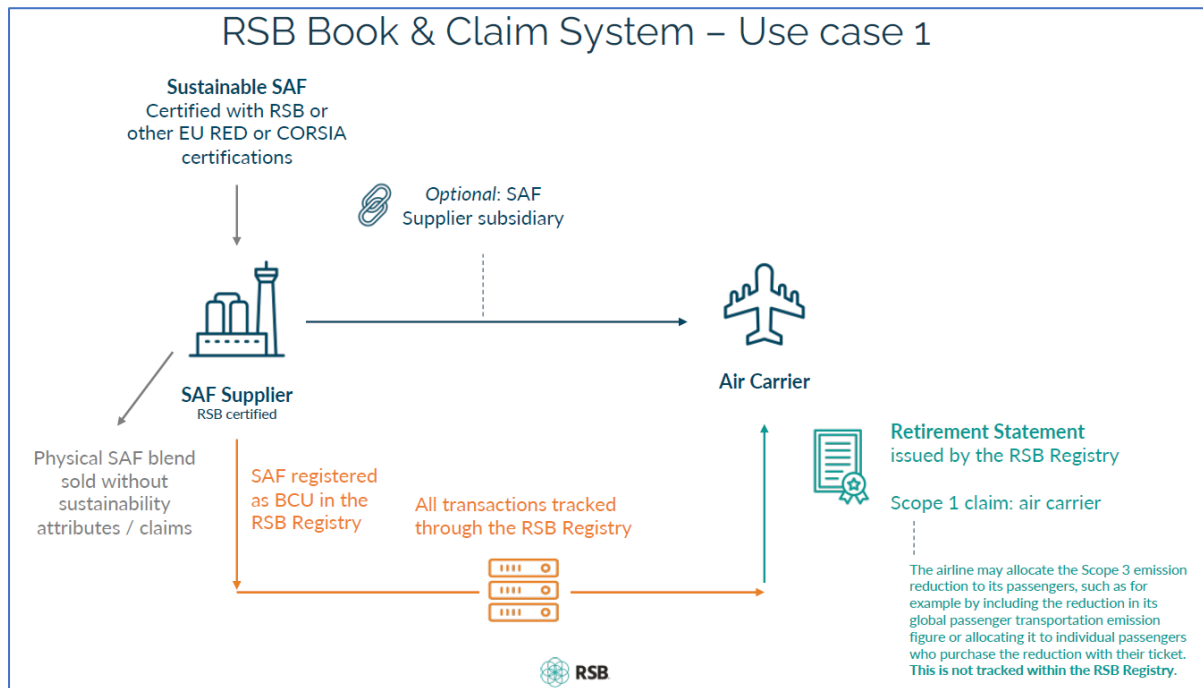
RSB Book & Claim System – Use case 1

Sustainable SAF
Certified with RSB or other EU RED or CORSIA certifications

Optional: SAF Supplier subsidiary

SAF Supplier
RSB certified

Air Carrier

Physical SAF blend sold without sustainability attributes / claims

SAF registered as BCU in the RSB Registry

All transactions tracked through the RSB Registry

Retirement Statement
issued by the RSB Registry

Scope 1 claim: air carrier

The airline may allocate the Scope 3 emission reduction to its passengers, such as for example by including the reduction in its global passenger transportation emission figure or allocating it to individual passengers who purchase the reduction with their ticket. This is not tracked within the RSB Registry.

RSB